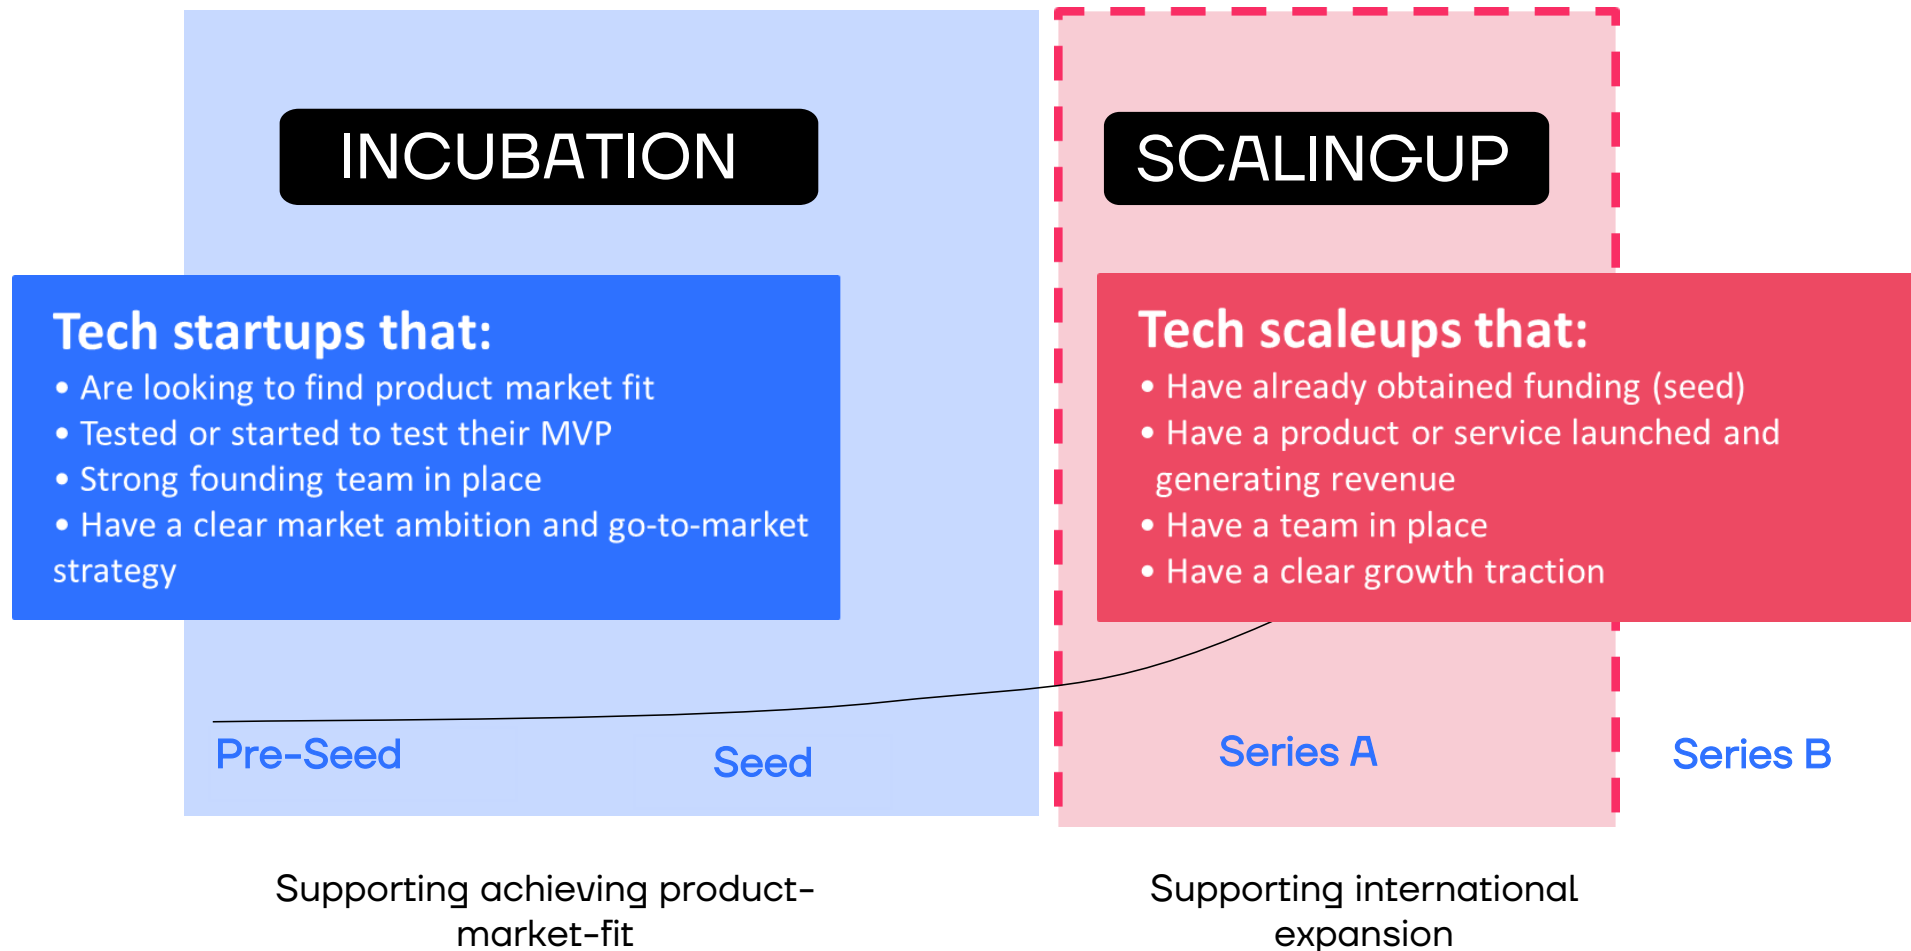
INCUBATION

SCALINGUP

Tech startups that:
• Are looking to find product market fit
• Tested or started to test their MVP
• Strong founding team in place
• Have a clear market ambition and go-to-market strategy

Tech scaleups that:
• Have already obtained funding (seed)
• Have a product or service launched and generating revenue
• Have a team in place
• Have a clear growth traction

Pre-Seed

Seed

Series A

Series B

Supporting achieving product-market-fit

Supporting international expansion